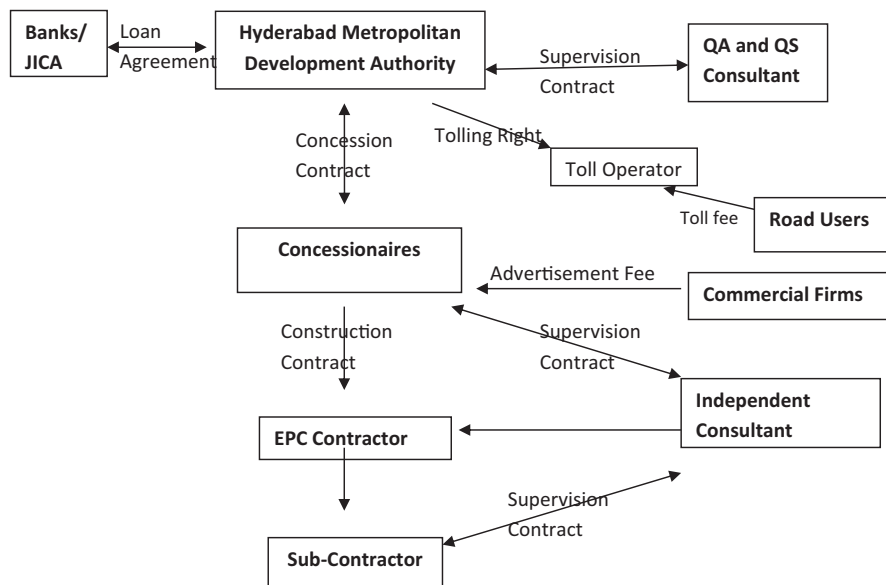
Banks/ JICA

Loan Agreement

Hyderabad Metropolitan Development Authority

Supervision Contract

QA and QS Consultant

Concession Contract

Tolling Right

Toll Operator

Toll fee

Road Users

Concessionaires

Advertisement Fee

Commercial Firms

Construction Contract

Supervision Contract

Independent Consultant

EPC Contractor

Supervision Contract

Sub-Contractor